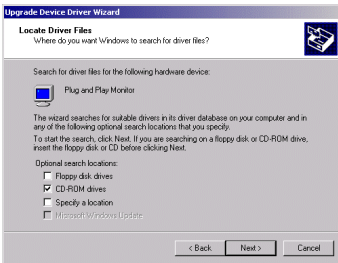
Upgrade Device Driver Wizard

Locate Driver Files
Where do you want Windows to search for driver files?

Search for driver files for the following hardware device:

Plug and Play Monitor

The wizard searches for suitable drivers in its driver database on your computer and in any of the following optional search locations that you specify.

To start the search, click Next. If you are searching on a floppy disk or CD-ROM drive, insert the floppy disk or CD before clicking Next.

Optional search locations:

Floppy disk drives

CD-ROM drives

Specify a location

Microsoft Windows Update

< Back | Next > | Cancel